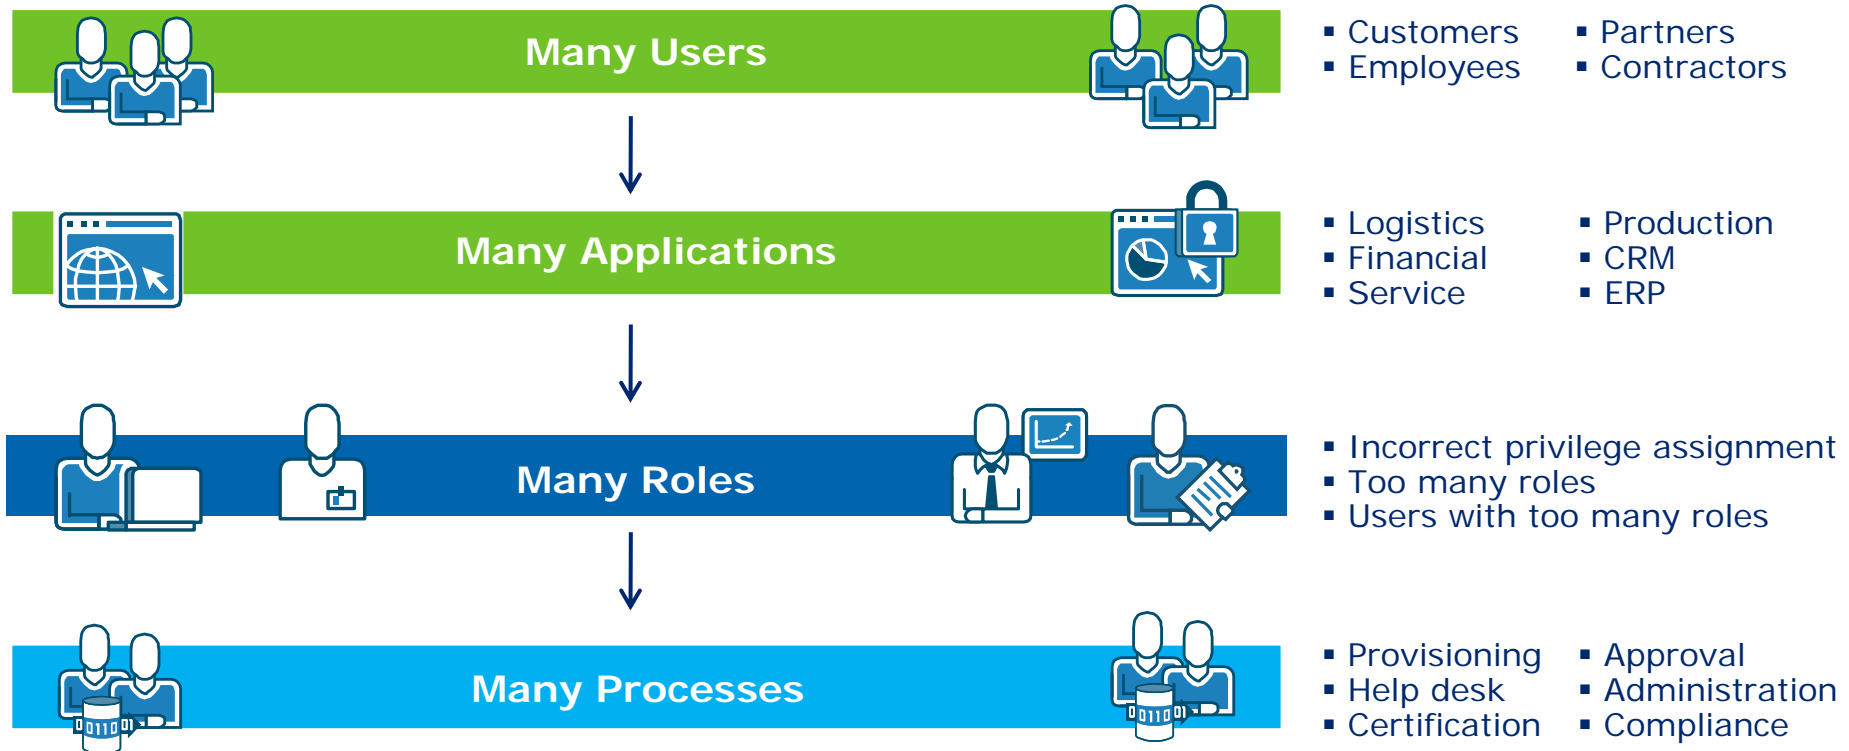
Many Users

▪ Customers
▪ Employees

▪ Partners
▪ Contractors

Many Applications

▪ Logistics
▪ Financial
▪ Service

▪ Production
▪ CRM
▪ ERP

Many Roles

▪ Incorrect privilege assignment
▪ Too many roles
▪ Users with too many roles

Many Processes

0110 01

0110 01

▪ Provisioning
▪ Help desk
▪ Certification

▪ Approval
▪ Administration
▪ Compliance